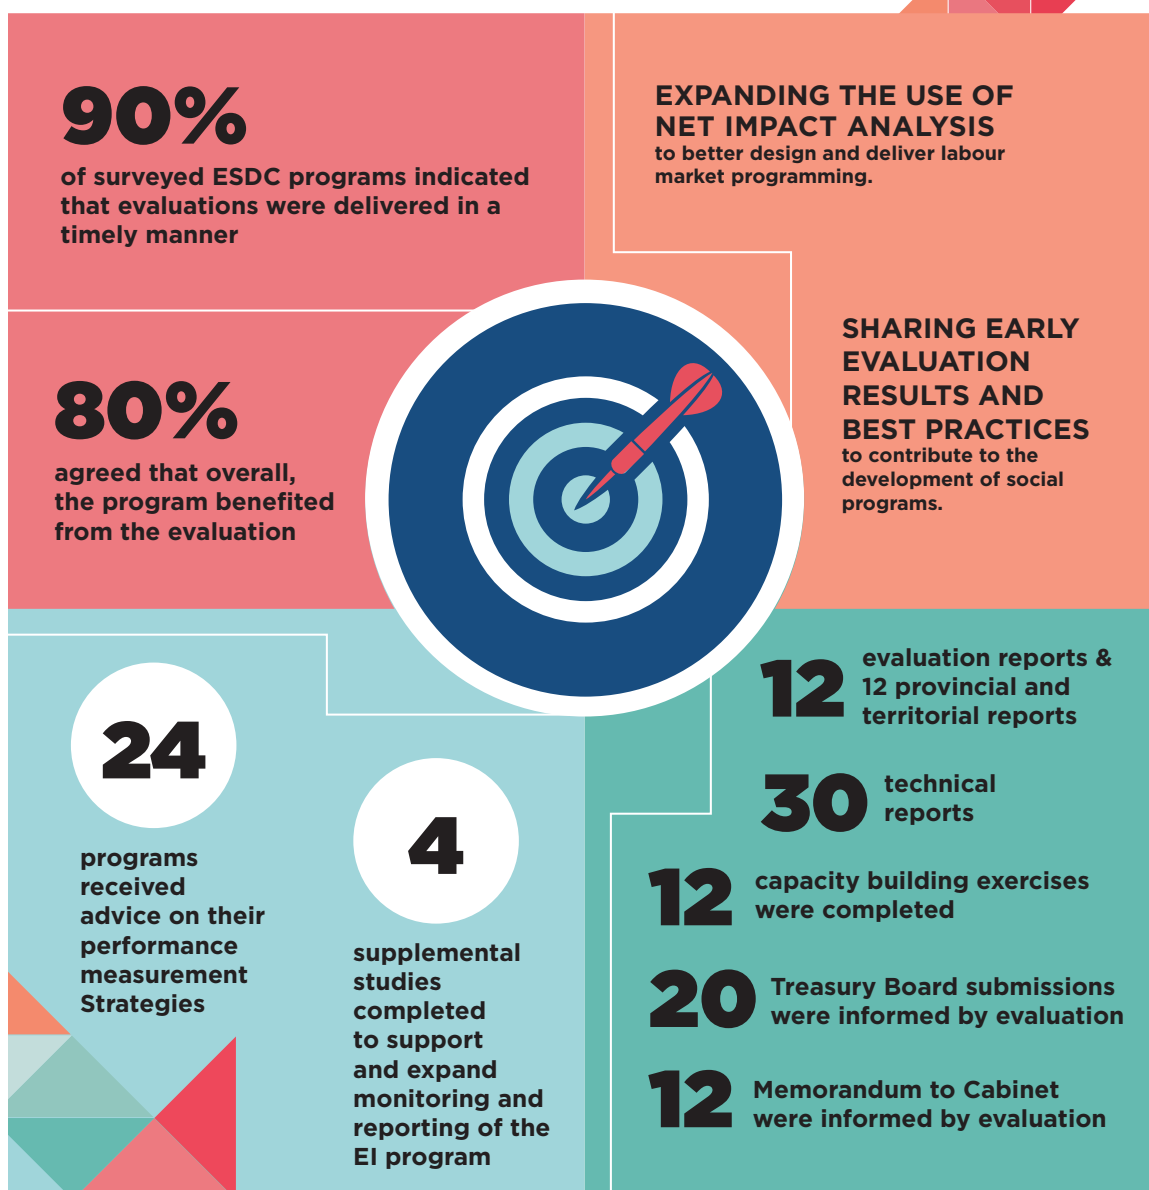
90%

of surveyed ESDC programs indicated that evaluations were delivered in a timely manner

EXPANDING THE USE OF NET IMPACT ANALYSIS

to better design and deliver labour market programming.

80%

agreed that overall, the program benefited from the evaluation

SHARING EARLY EVALUATION RESULTS AND BEST PRACTICES

to contribute to the development of social programs.

24

programs received advice on their performance measurement Strategies

4

supplemental studies completed to support and expand monitoring and reporting of the EI program

12 evaluation reports & 12 provincial and territorial reports

30 technical reports

12 capacity building exercises were completed

20 Treasury Board submissions were informed by evaluation

12 Memorandum to Cabinet were informed by evaluation